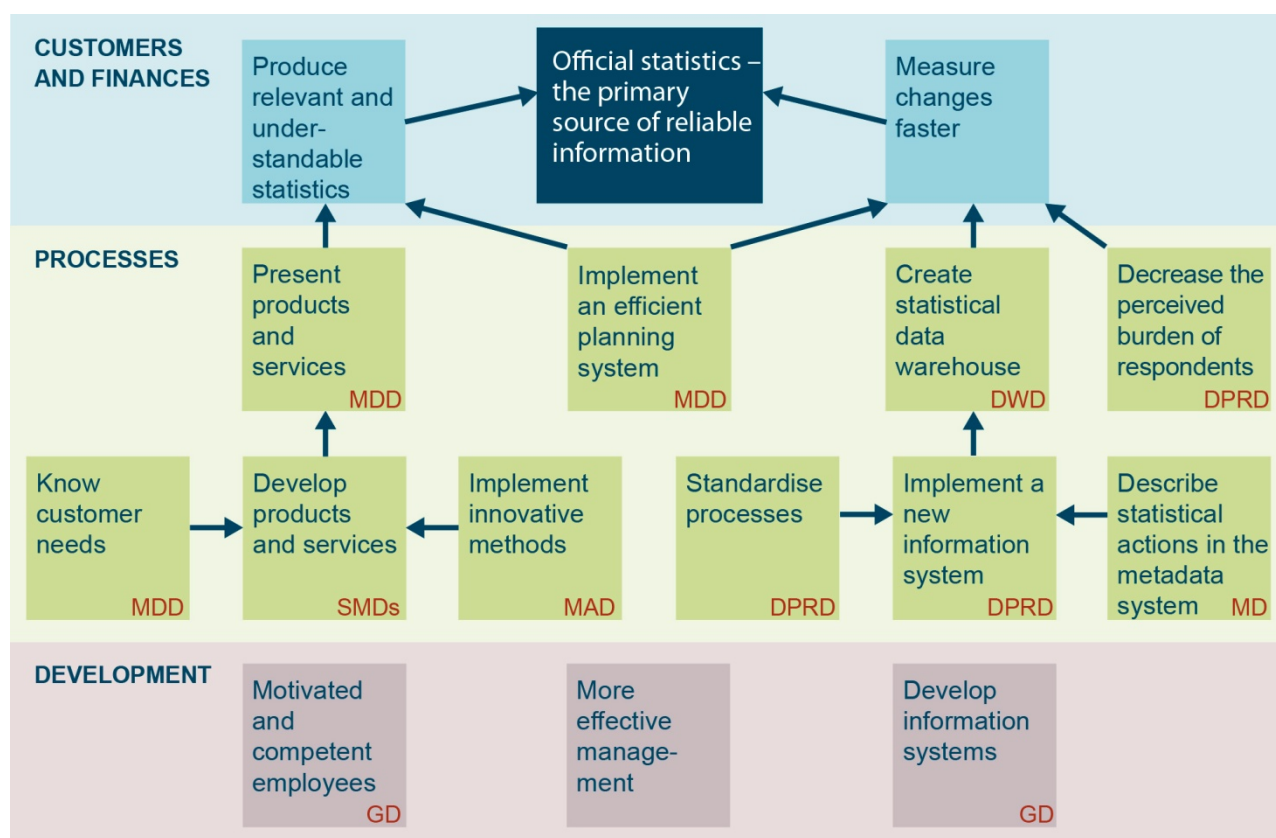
CUSTOMERS AND FINANCES

Produce relevant and understandable statistics

Official statistics – the primary source of reliable information

Measure changes faster

PROCESSES

Present products and services
MDD

Implement an efficient planning system
MDD

Create statistical data warehouse
DWD

Decrease the perceived burden of respondents
DPRD

Know customer needs
MDD

Develop products and services
SMDs

Implement innovative methods
MAD

Standardise processes
DPRD

Implement a new information system
DPRD

Describe statistical actions in the metadata system
MD

DEVELOPMENT

Motivated and competent employees
GD

More effective management

Develop information systems
GD